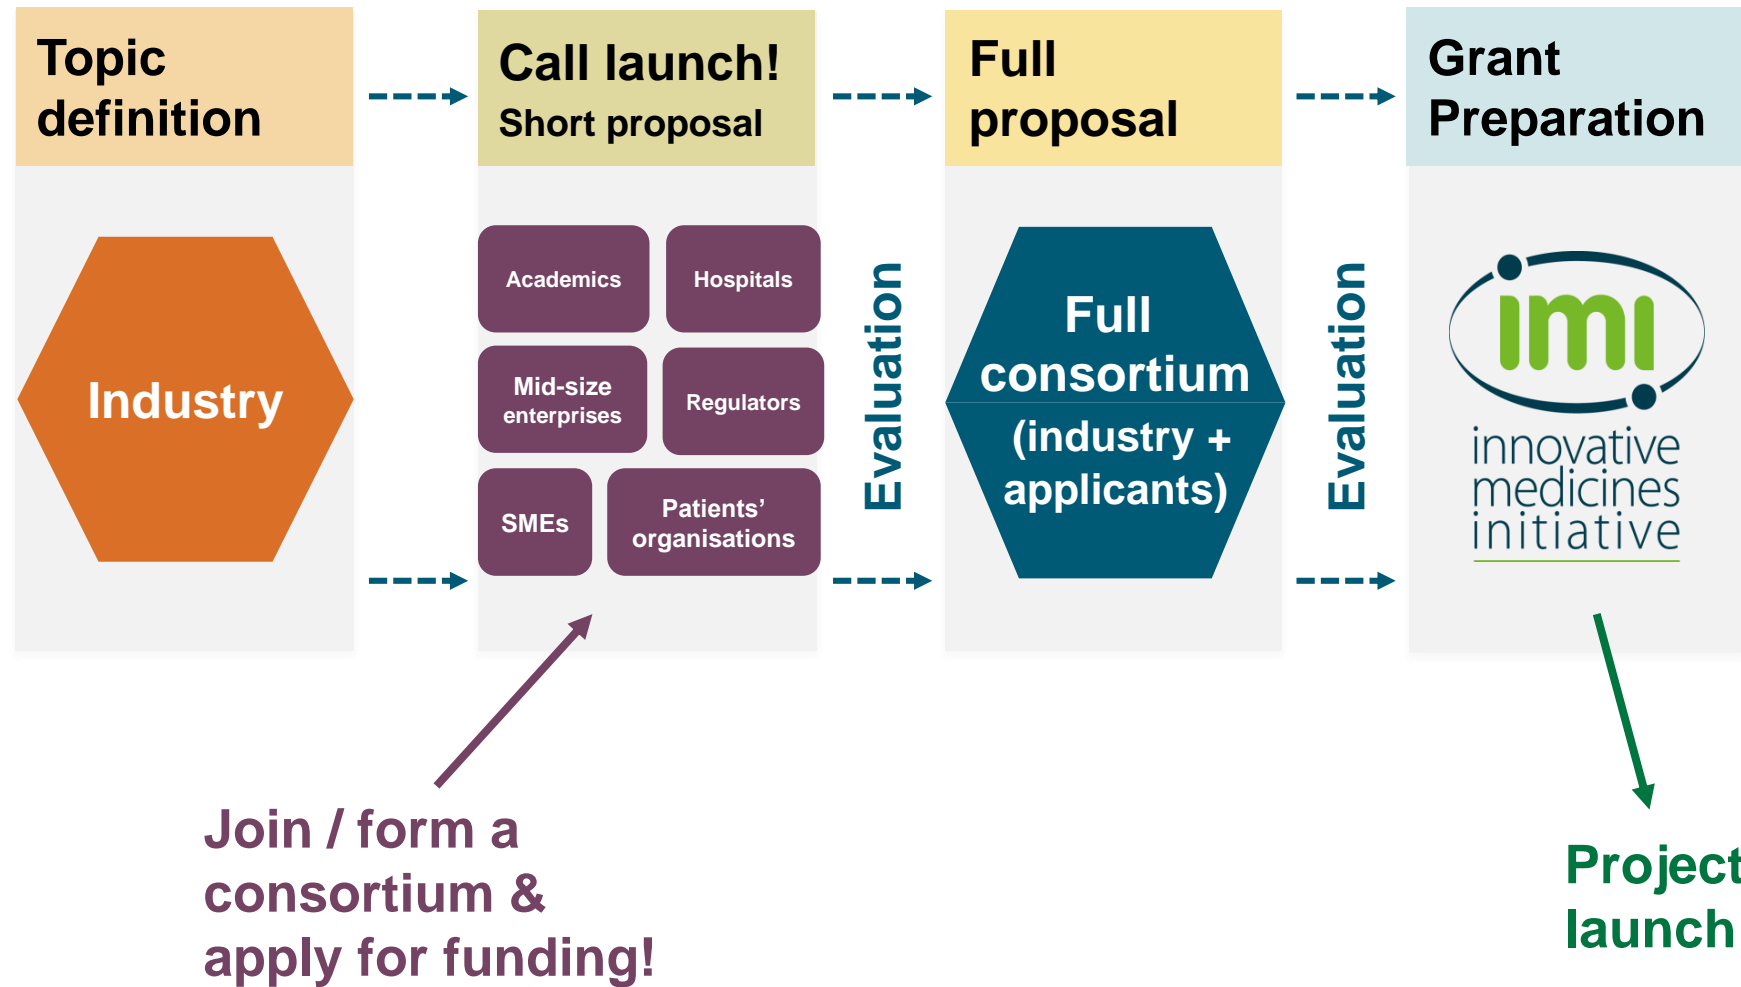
Topic definition

Industry

Call launch!
Short proposal

Academics

Hospitals

Mid-size enterprises

Regulators

SMEs

Patients' organisations

Evaluation

Full proposal

Full consortium (industry + applicants)

Evaluation

Grant Preparation

imi
innovative medicines initiative

Join / form a consortium & apply for funding!

Project launch